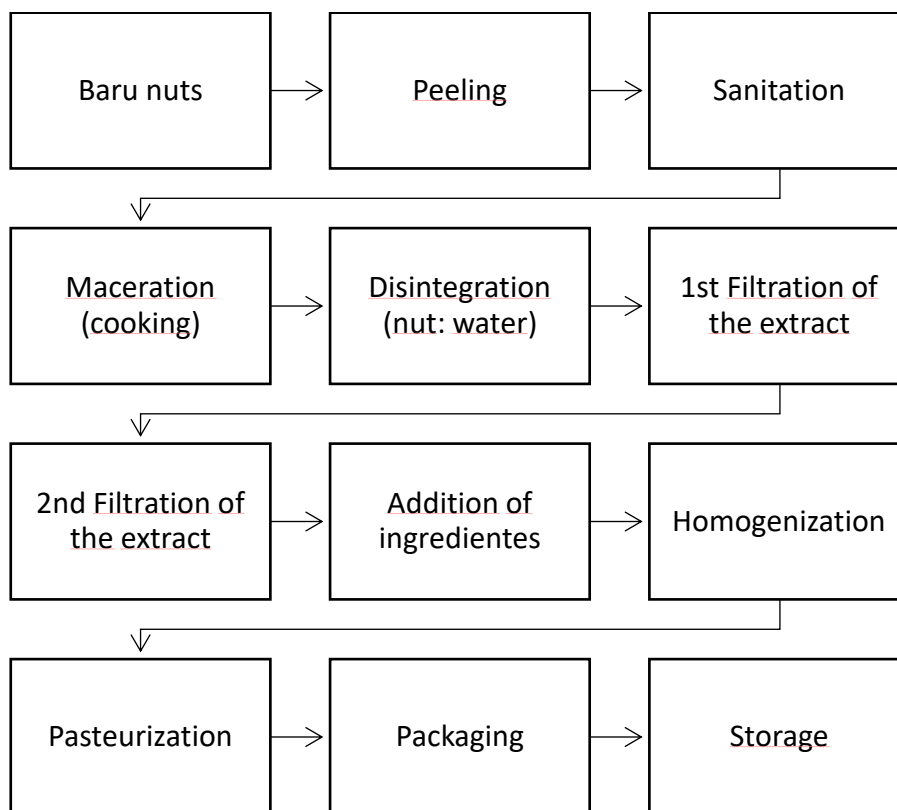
Baru nuts

Peeling

Sanitation

Maceration (cooking)

Disintegration (nut: water)

1st Filtration of the extract

2nd Filtration of the extract

Addition of ingredientes

Homogenization

Pasteurization

Packaging

Storage